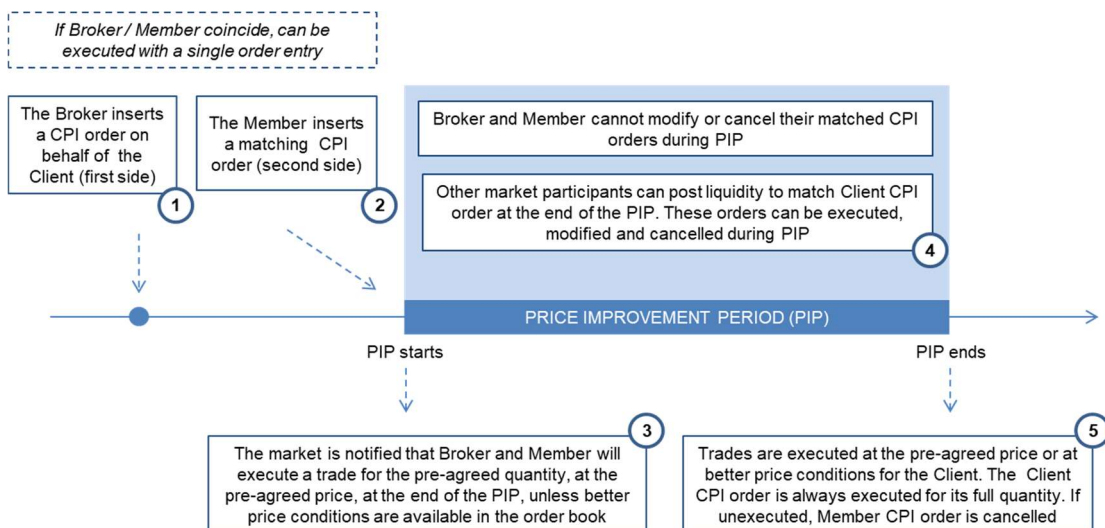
If Broker / Member coincide, can be executed with a single order entry

The Broker inserts a CPI order on behalf of the Client (first side)

1

The Member inserts a matching CPI order (second side)

2

Broker and Member cannot modify or cancel their matched CPI orders during PIP

Other market participants can post liquidity to match Client CPI order at the end of the PIP. These orders can be executed, modified and cancelled during PIP

4

PRICE IMPROVEMENT PERIOD (PIP)

PIP starts

PIP ends

3

The market is notified that Broker and Member will execute a trade for the pre-agreed quantity, at the pre-agreed price, at the end of the PIP, unless better price conditions are available in the order book

5

Trades are executed at the pre-agreed price or at better price conditions for the Client. The Client CPI order is always executed for its full quantity. If unexecuted, Member CPI order is cancelled